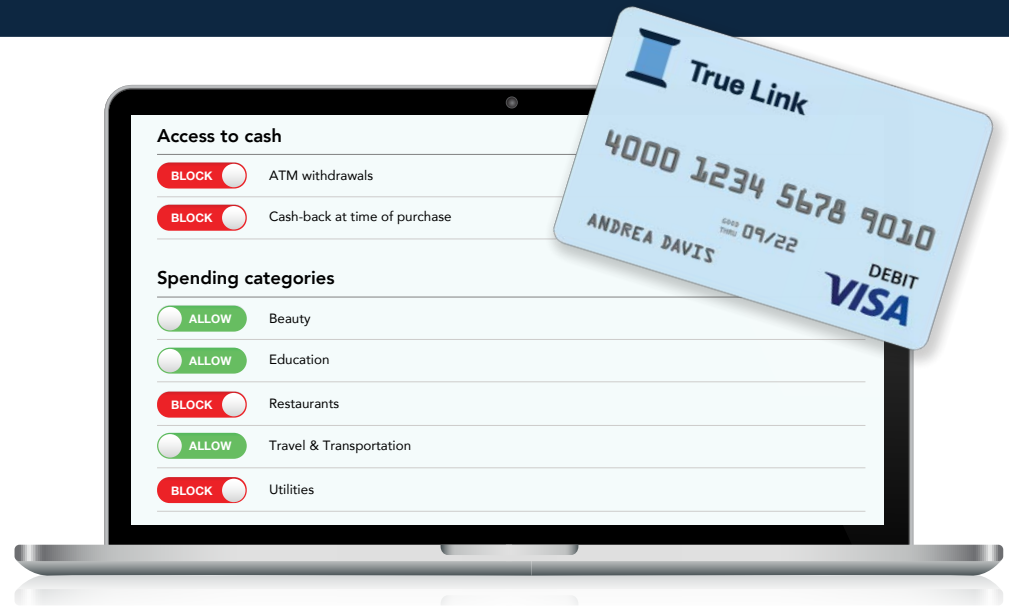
Access to cash

BLOCK ATM withdrawals

BLOCK Cash-back at time of purchase

Spending categories

ALLOW Beauty

ALLOW Education

BLOCK Restaurants

ALLOW Travel & Transportation

BLOCK Utilities

True Link

4000 1234 5678 9010

GOOD THRU 09/22

ANDREA DAVIS

DEBIT

VISA